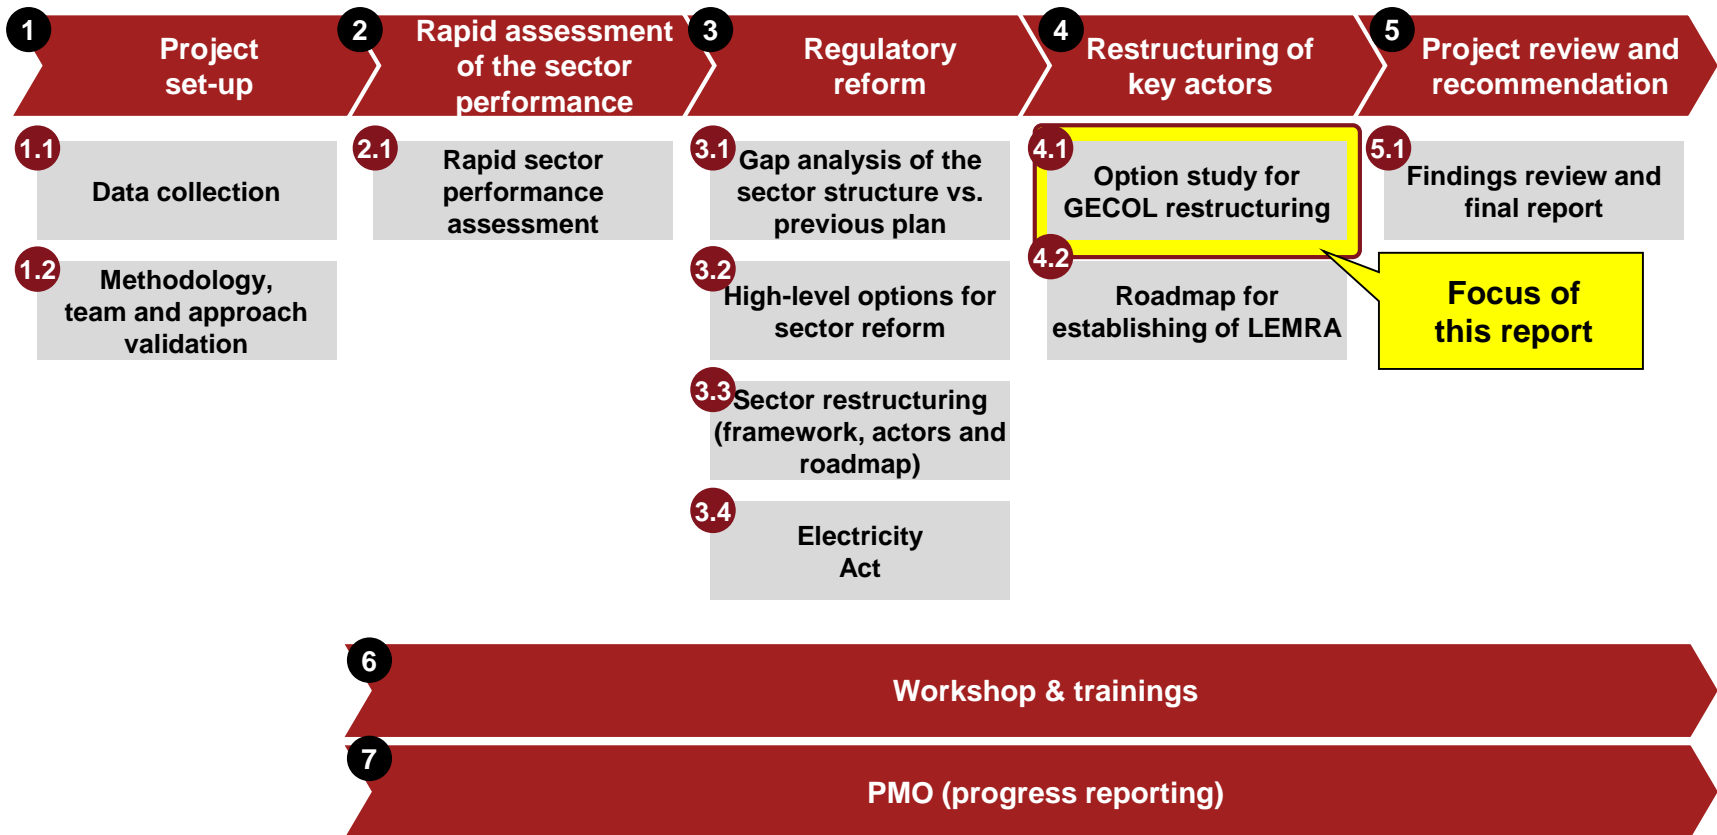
1 Project set-up

2 Rapid assessment of the sector performance

3 Regulatory reform

4 Restructuring of key actors

5 Project review and recommendation

1.1 Data collection

1.2 Methodology, team and approach validation

2.1 Rapid sector performance assessment

3.1 Gap analysis of the sector structure vs. previous plan

3.2 High-level options for sector reform

3.3 Sector restructuring (framework, actors and roadmap)

3.4 Electricity Act

4.1 Option study for GECOL restructuring

4.2 Roadmap for establishing of LEMRA

Focus of this report

5.1 Findings review and final report

6 Workshop & trainings

7 PMO (progress reporting)